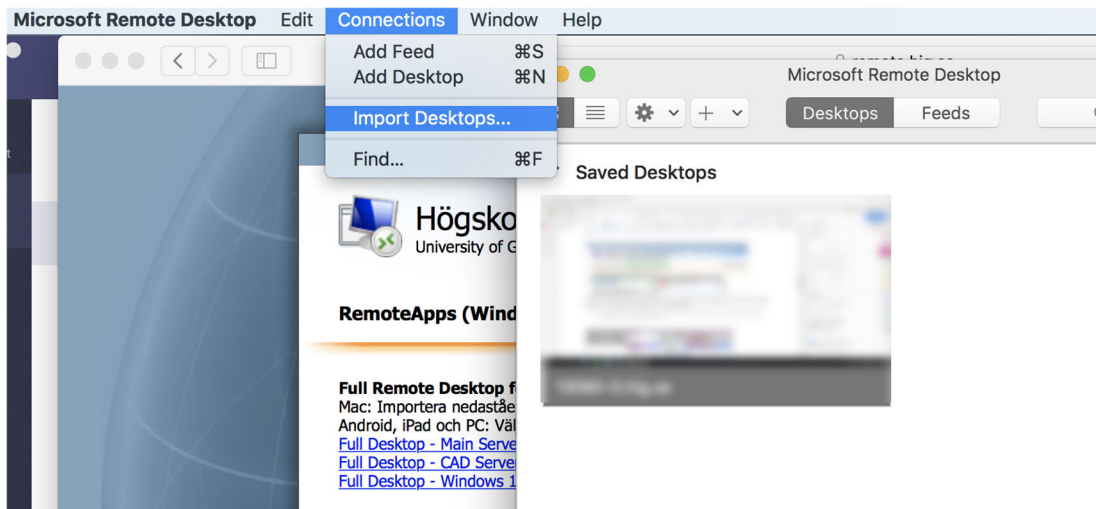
Microsoft Remote Desktop Edit Connections Window Help

Add Feed ⌘S
Add Desktop ⌘N
Import Desktops...
Find... ⌘F

Microsoft Remote Desktop

Desktops Feeds

Saved Desktops

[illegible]

Högsko
University of G

RemoteApps (Wind

Full Remote Desktop f
Mac: Importera nedaståe
Android, iPad och PC: Väl
Full Desktop - Main Serve
Full Desktop - CAD Serve
Full Desktop - Windows 1